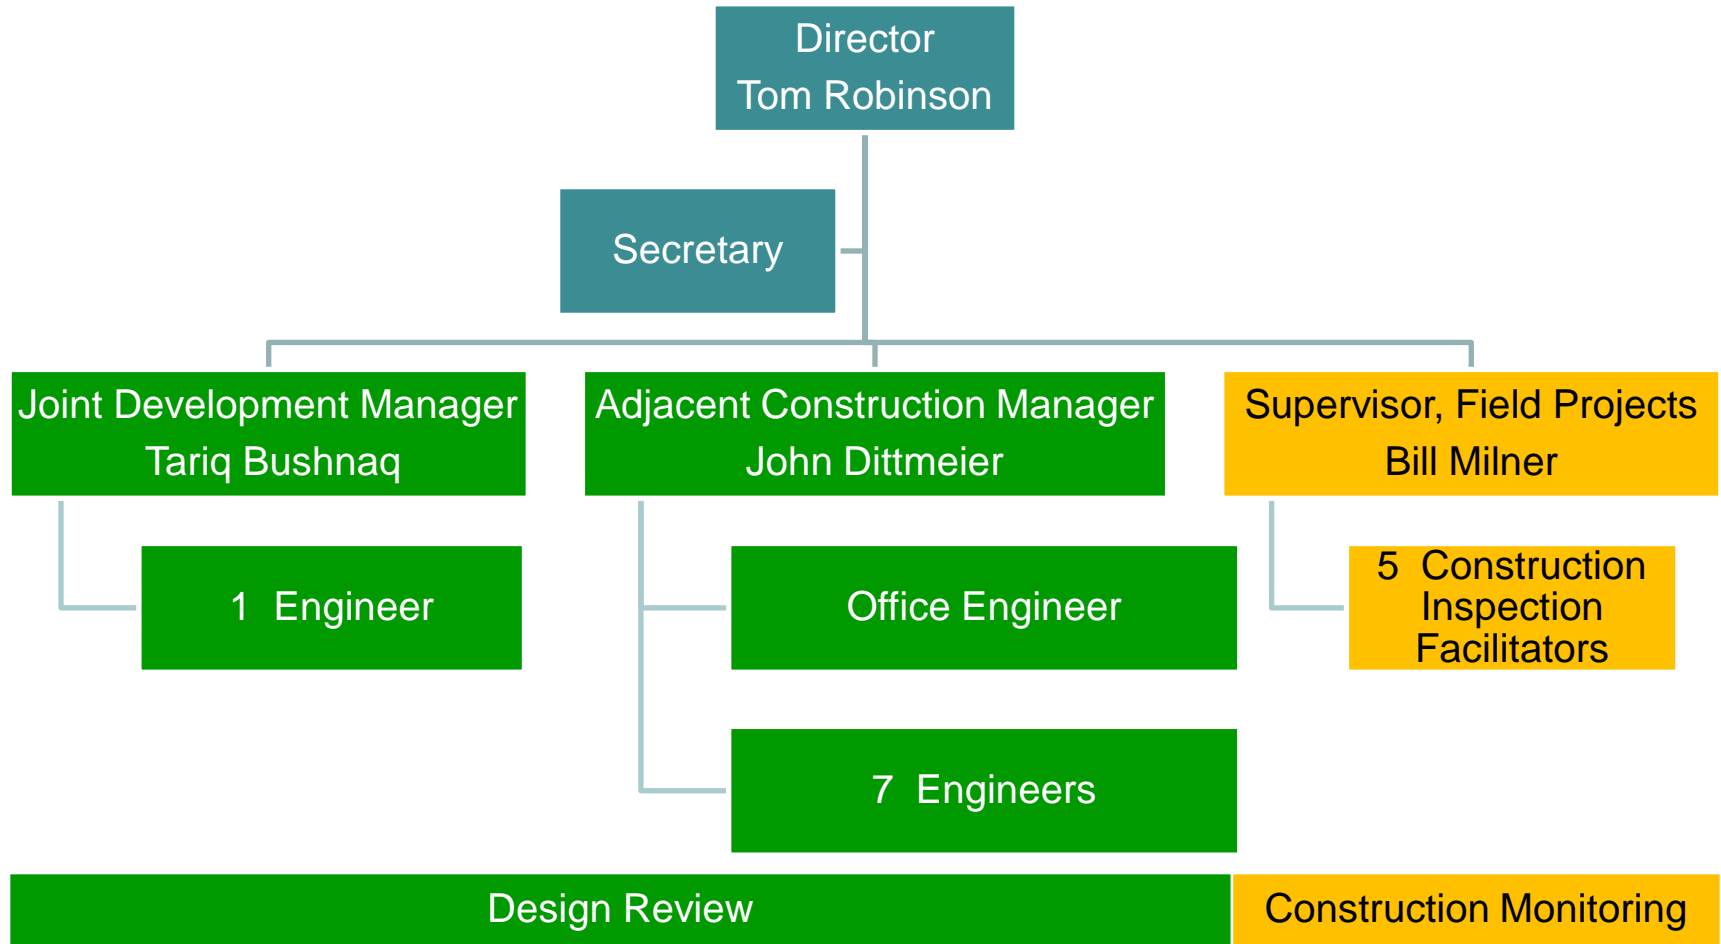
Director
Tom Robinson

Secretary

Joint Development Manager
Tariq Bushnaq

Adjacent Construction Manager
John Dittmeier

Supervisor, Field Projects
Bill Milner

1 Engineer

Office Engineer

5 Construction Inspection Facilitators

7 Engineers

Design Review

Construction Monitoring